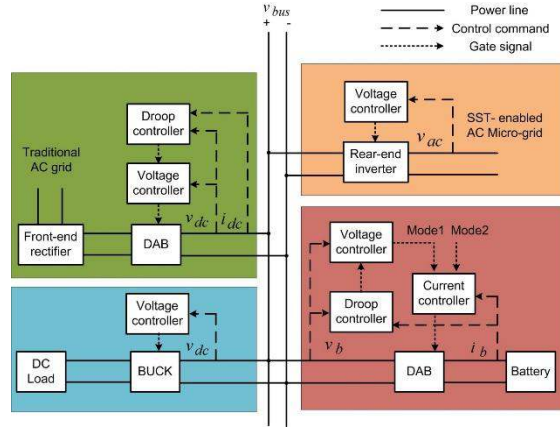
$v_{bus}$
+ -

Power line
Control command
Gate signal

Droop controller
Traditional AC grid
Voltage controller
$v_{dc}$
$i_{dc}$
Front-end rectifier
DAB

Voltage controller
SST- enabled AC Micro-grid
$v_{ac}$
Rear-end inverter

Voltage controller
Mode1 Mode2
Current controller
Droop controller
$v_b$
$i_b$
DAB
Battery

Voltage controller
$v_{dc}$
DC Load
BUCK